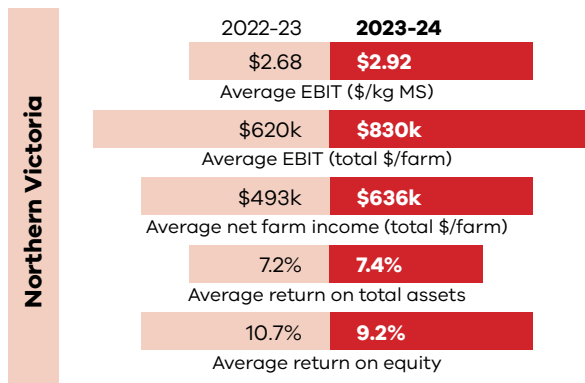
Northern Victoria

2022-23 **2023-24**

$2.68 **$2.92**
Average EBIT ($/kg MS)

$620k **$830k**
Average EBIT (total $/farm)

$493k **$636k**
Average net farm income (total $/farm)

7.2% **7.4%**
Average return on total assets

10.7% **9.2%**
Average return on equity